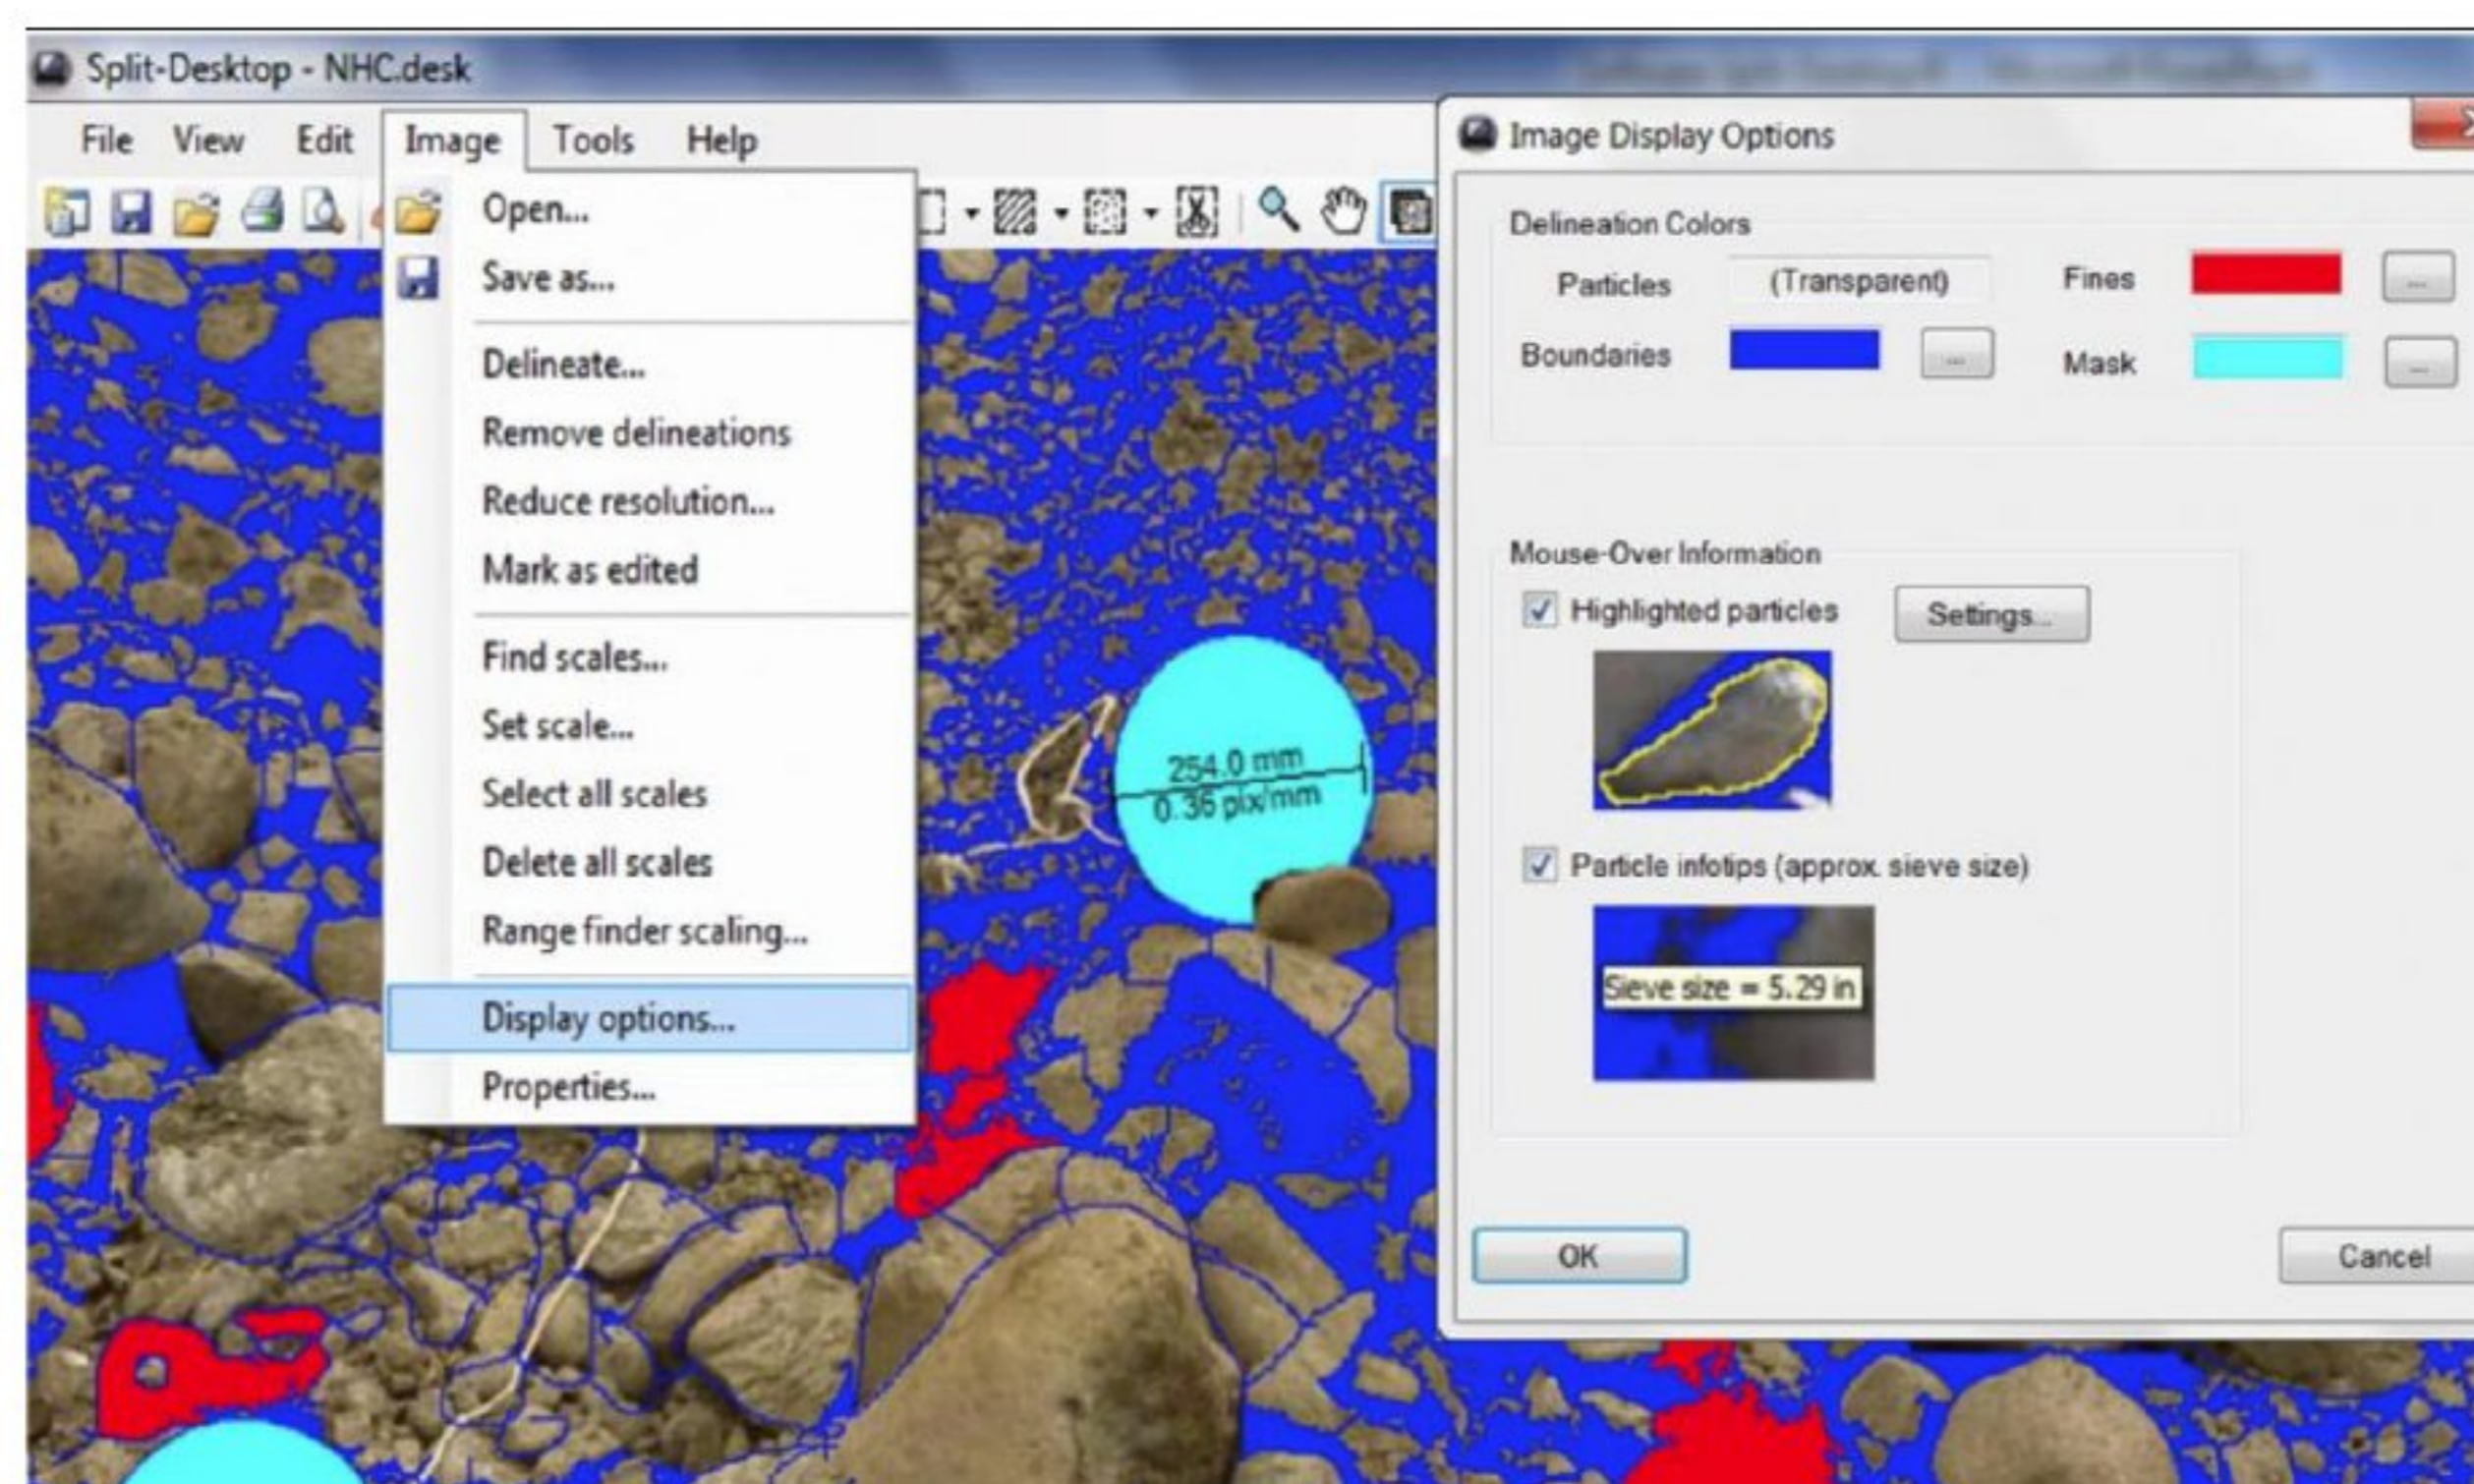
Split-Desktop - NHC.desk

File View Edit Image Tools Help

Open...
Save as...
Delineate...
Remove delineations
Reduce resolution...
Mark as edited
Find scales...
Set scale...
Select all scales
Delete all scales
Range finder scaling...
Display options...
Properties...

254.0 mm
0.36 pix/mm

Image Display Options

Delineation Colors

Particles (Transparent)
Fines ...
Boundaries ...
Mask ...

Mouse-Over Information

Highlighted particles
Settings...

Particle infotips (approx. sieve size)

Sieve size = 5.29 in

OK
Cancel